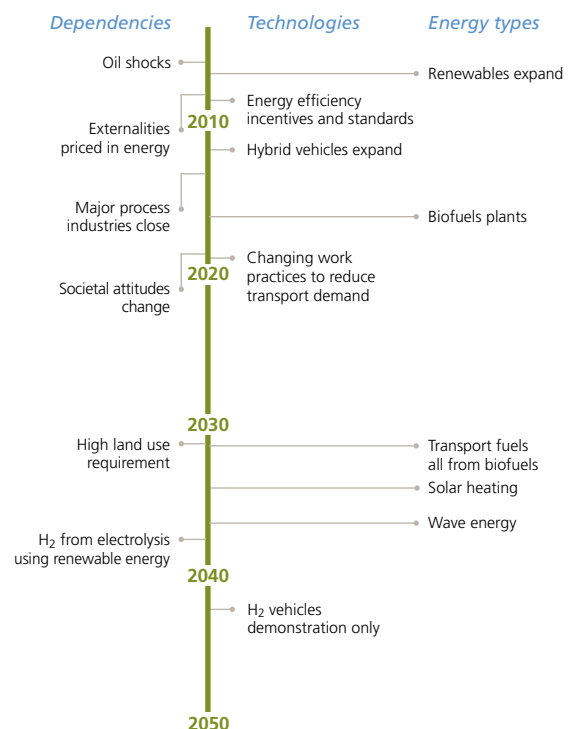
Dependencies

Technologies

Energy types

Oil shocks

Renewables expand

Energy efficiency incentives and standards

2010

Externalities priced in energy

Hybrid vehicles expand

Major process industries close

Biofuels plants

Changing work practices to reduce transport demand

2020

Societal attitudes change

2030

High land use requirement

Transport fuels all from biofuels

Solar heating

Wave energy

$H_2$ from electrolysis using renewable energy

2040

$H_2$ vehicles demonstration only

2050